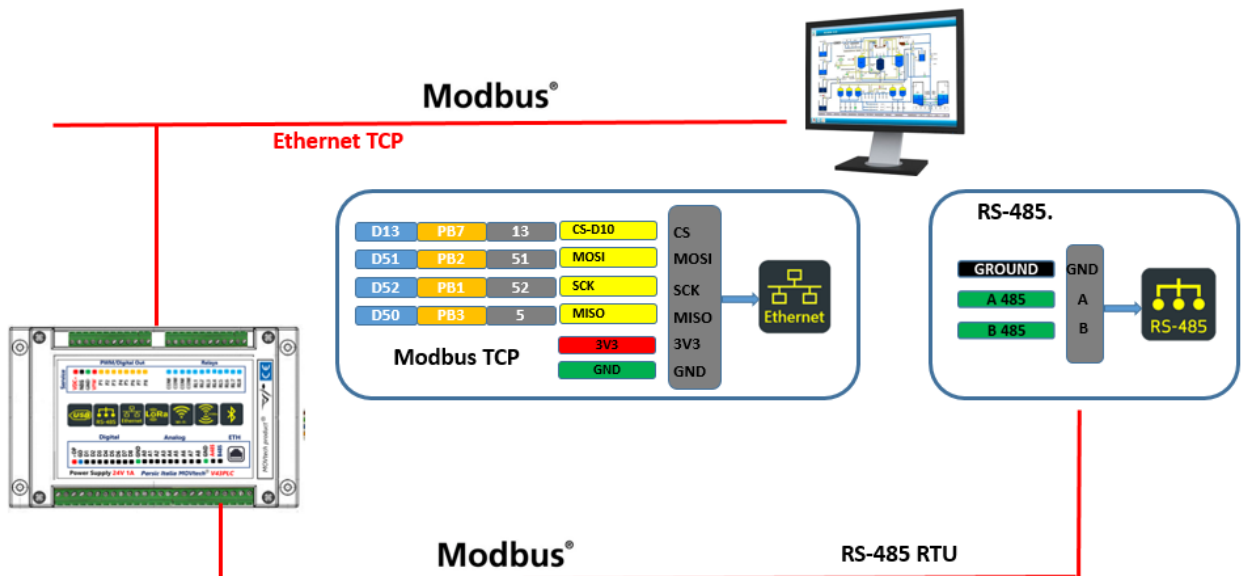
Modbus®

Ethernet TCP

| D13 | PB7 | 13 | CS-D10 |
|---|---|---|---|
| D51 | PB2 | 51 | MOSI |
| D52 | PB1 | 52 | SCK |
| D50 | PB3 | 5 | MISO |

Modbus TCP

3V3

GND

CS
MOSI
SCK
MISO
3V3
GND

Ethernet

RS-485.

GROUND
A 485
B 485

GND
A
B

RS-485

PWM/Digital Out

Relays

USB RS-485 Ethernet LoRa

Digital

Analog

ETH

Power Supply 24V 1A

Parsic Italia MOVtech® V43PLC

Modbus®

RS-485 RTU